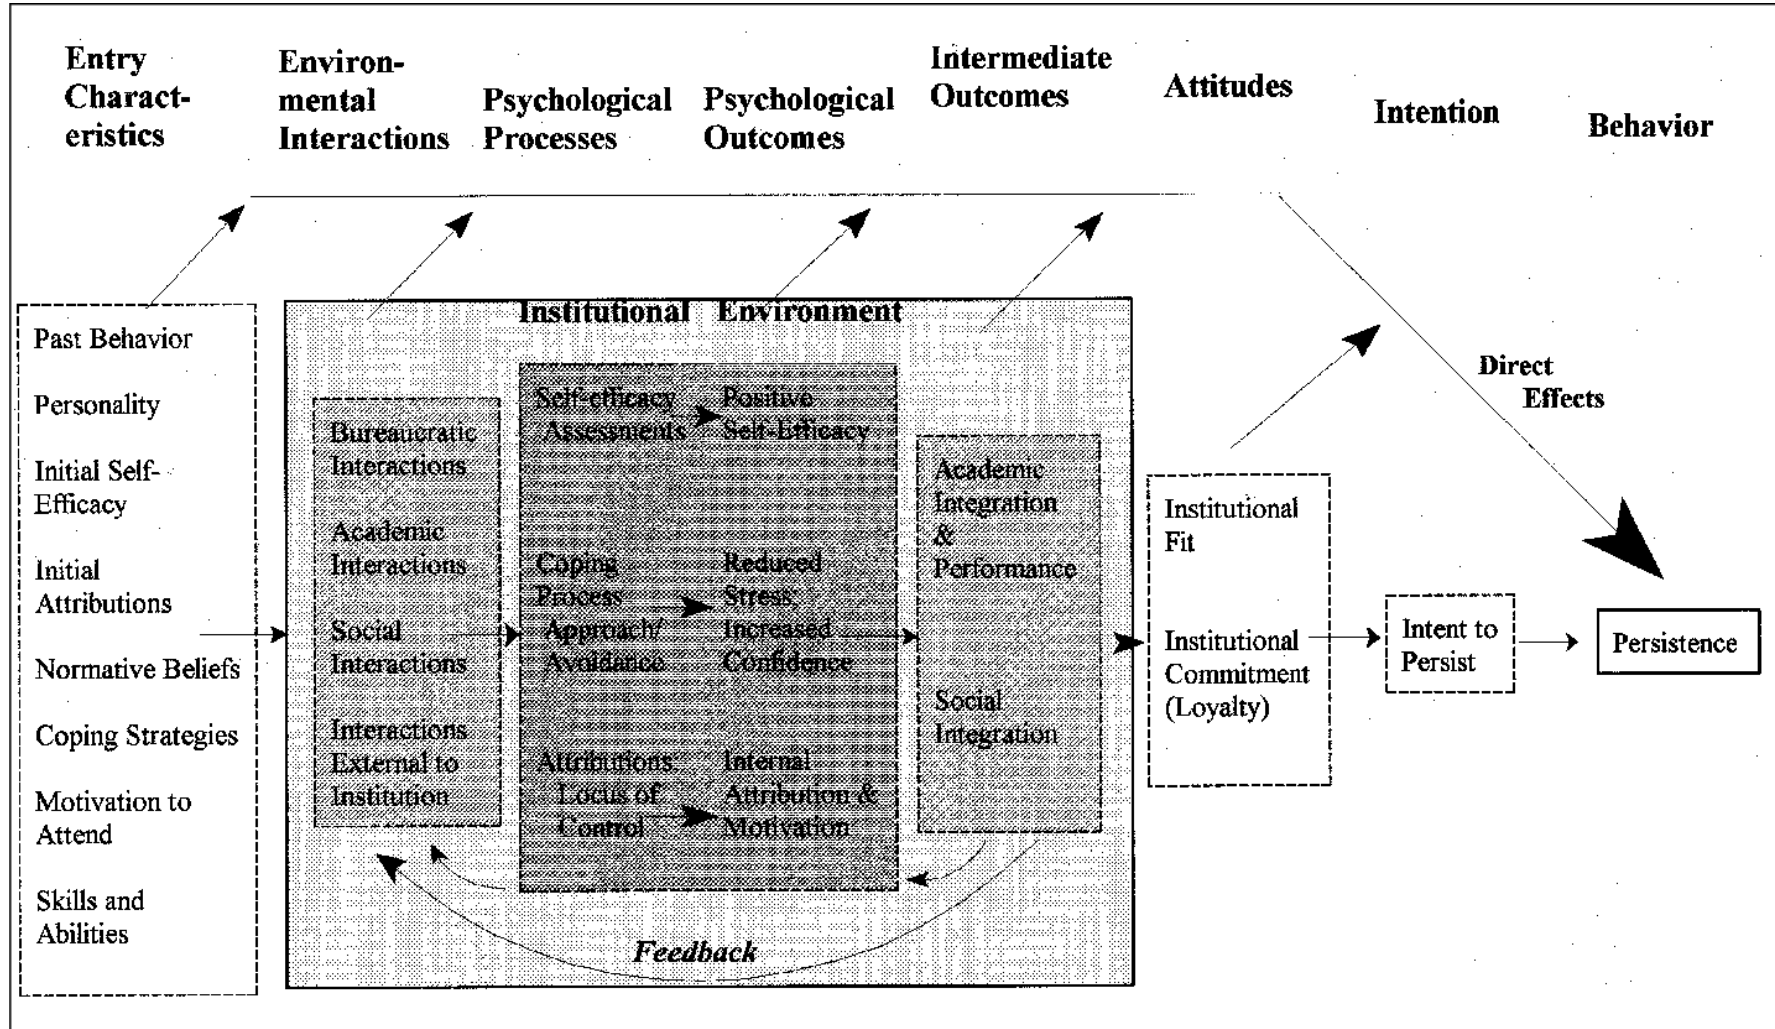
Entry Characteristics

Environmental Interactions

Psychological Processes

Psychological Outcomes

Intermediate Outcomes

Attitudes

Intention

Behavior

Past Behavior

Personality

Initial Self-Efficacy

Initial Attributions

Normative Beliefs

Coping Strategies

Motivation to Attend

Skills and Abilities

Institutional Environment

Bureaucratic Interactions

Academic Interactions

Social Interactions

Interactions External to Institution

Self-efficacy Assessments

Positive Self-Efficacy

Coping Process Approach/ Avoidance

Reduced Stress; Increased Confidence

Attributions: Locus of Control

Internal Attribution & Motivation

Academic Integration & Performance

Social Integration

Feedback

Institutional Fit

Institutional Commitment (Loyalty)

Intent to Persist

Persistence

Direct Effects